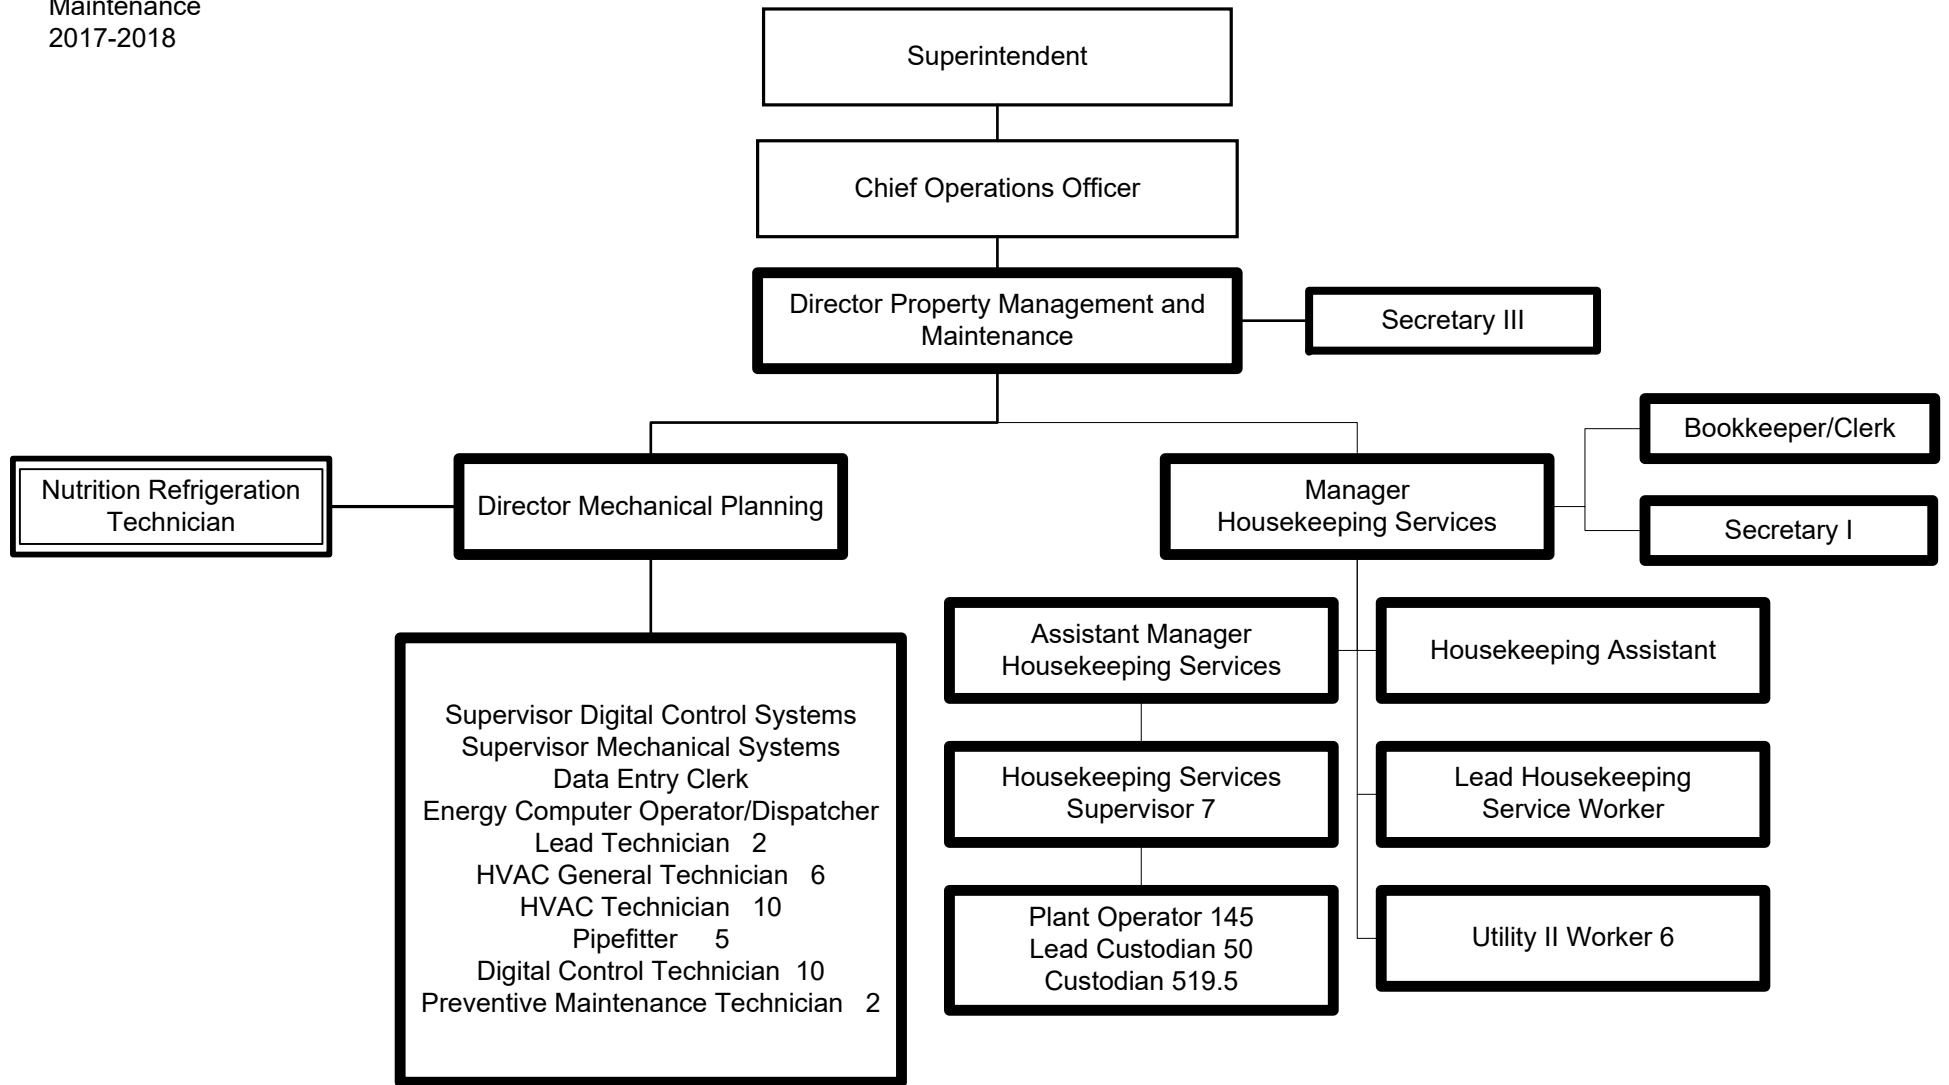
Maintenance
2017-2018

Superintendent

Chief Operations Officer

Director Property Management and Maintenance

Secretary III

Nutrition Refrigeration Technician

Director Mechanical Planning

Manager
Housekeeping Services

Bookkeeper/Clerk

Secretary I

Supervisor Digital Control Systems
Supervisor Mechanical Systems
Data Entry Clerk
Energy Computer Operator/Dispatcher
Lead Technician 2
HVAC General Technician 6
HVAC Technician 10
Pipefitter 5
Digital Control Technician 10
Preventive Maintenance Technician 2

Assistant Manager
Housekeeping Services

Housekeeping Assistant

Housekeeping Services
Supervisor 7

Lead Housekeeping
Service Worker

Plant Operator 145
Lead Custodian 50
Custodian 519.5

Utility II Worker 6